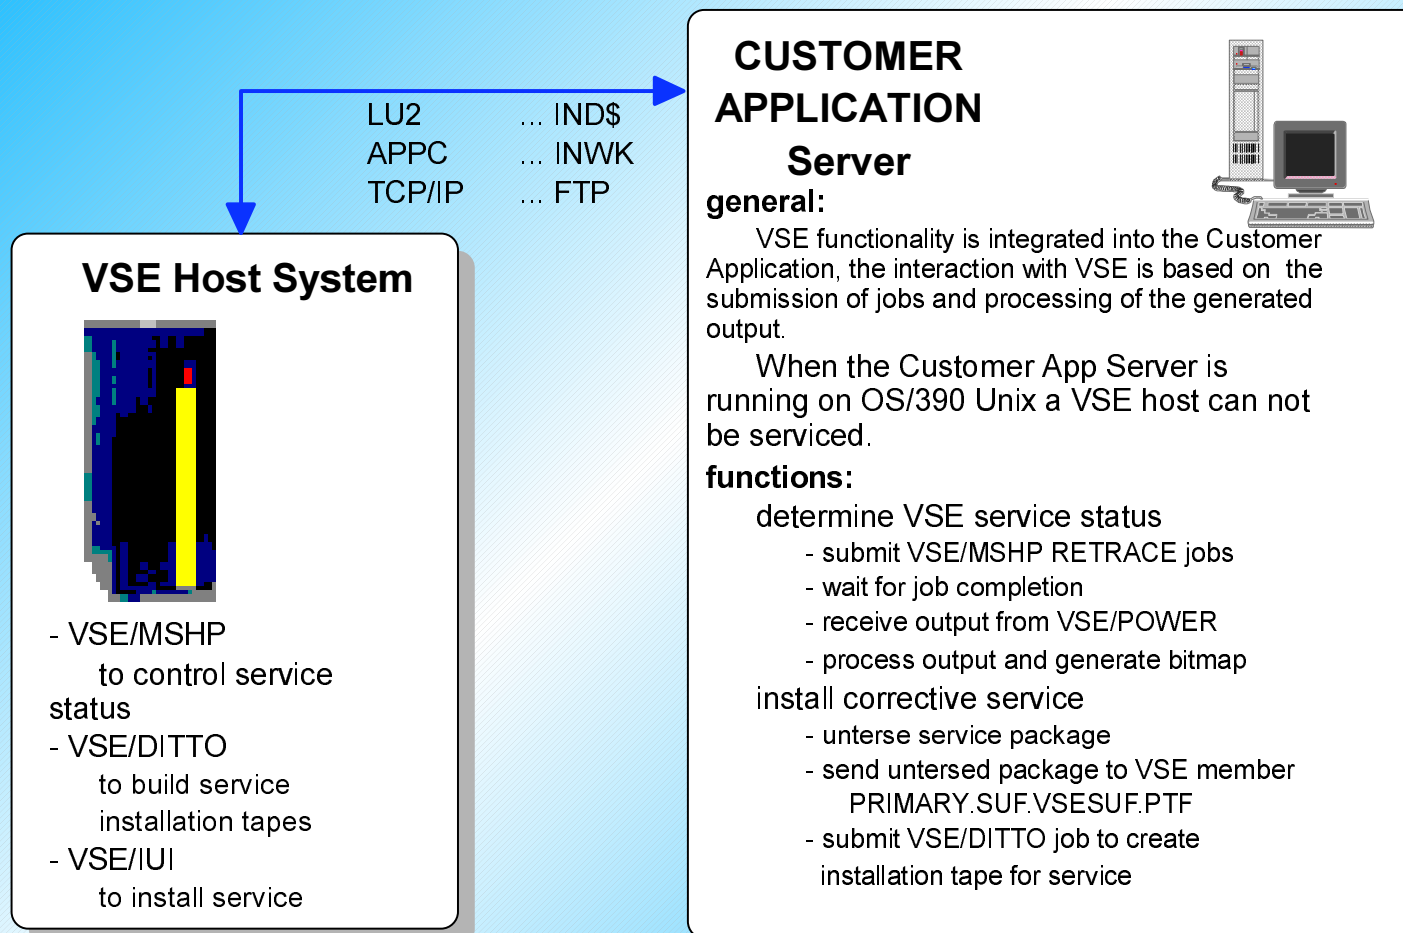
LU2 ... IND$
APPC ... INWK
TCP/IP ... FTP

CUSTOMER APPLICATION Server

general:
VSE functionality is integrated into the Customer Application, the interaction with VSE is based on the submission of jobs and processing of the generated output.

When the Customer App Server is running on OS/390 Unix a VSE host can not be serviced.

functions:
determine VSE service status
- submit VSE/MSHP RETRACE jobs
- wait for job completion
- receive output from VSE/POWER
- process output and generate bitmap
install corrective service
- unterse service package
- send untersed package to VSE member PRIMARY.SUF.VSESUF.PTF
- submit VSE/DITTO job to create installation tape for service

VSE Host System

- VSE/MSHP
to control service status
- VSE/DITTO
to build service installation tapes
- VSE/IUI
to install service